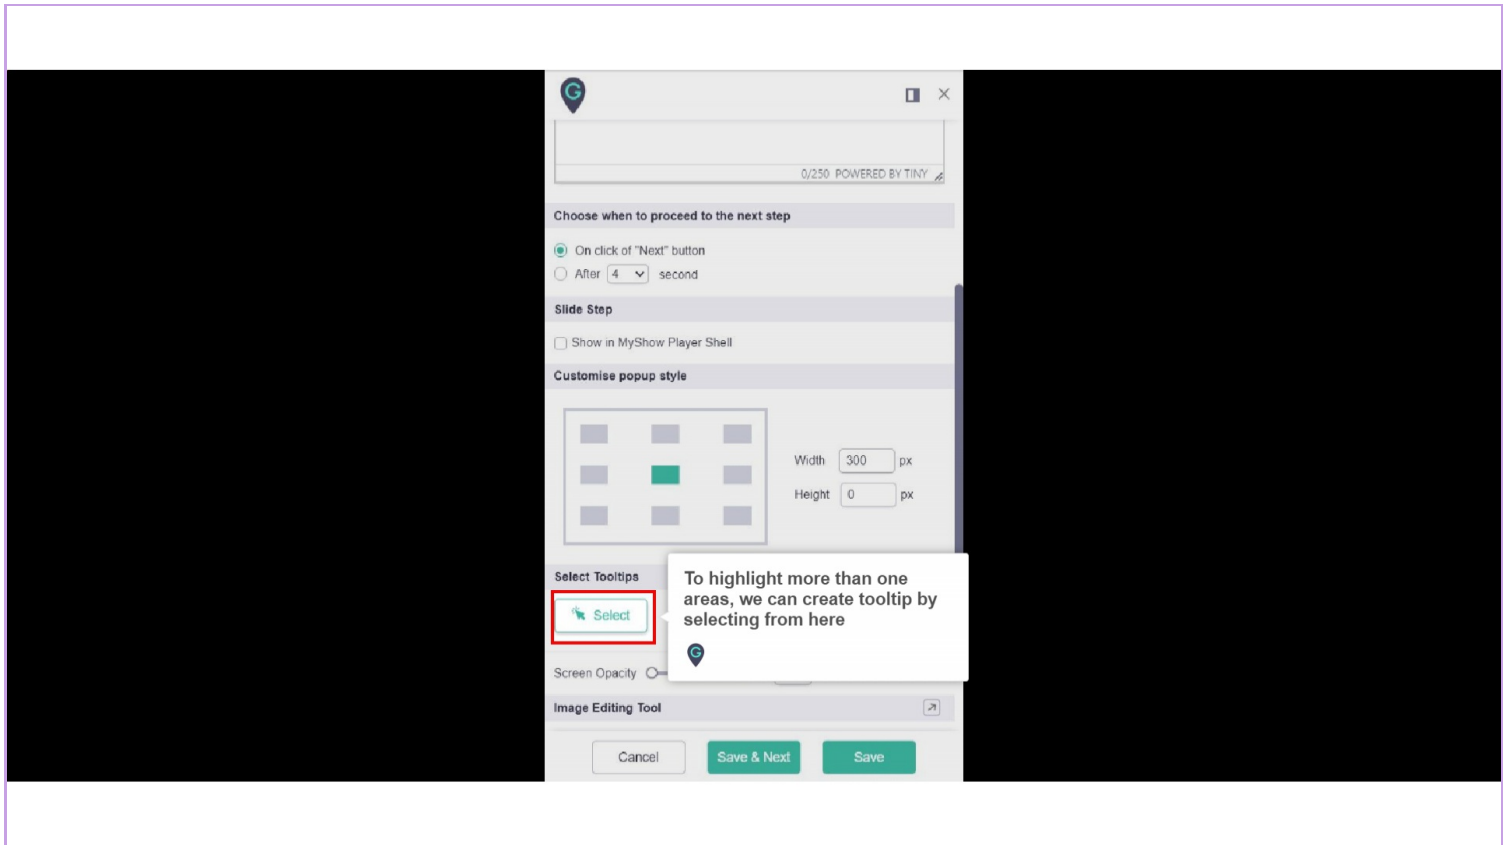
0/250 POWERED BY TINY

Choose when to proceed to the next step

On click of "Next" button

After 4 second

Slide Step

Show in MyShow Player Shell

Customise popup style

Width 300 px

Height 0 px

Select Tooltips

Select

To highlight more than one areas, we can create tooltip by selecting from here

Screen Opacity

Image Editing Tool

Cancel

Save & Next

Save